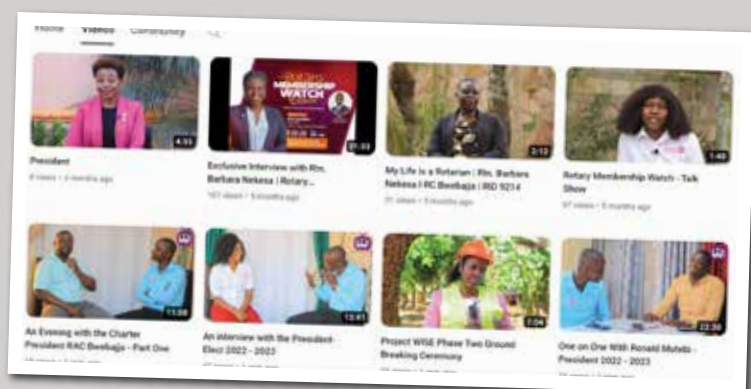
Home Videos Community

4:53
President
6 views • 3 months ago

MEMBERSHIP WATCH
21:53
Exclusive Interview with Rtn. Barbara Nekesa | Rotary...
161 views • 5 months ago

2:12
My Life is a Rotarian | Rtn. Barbara Nekesa | RC Bwebajja | RID 9214
31 views • 5 months ago

1:40
Rotary Membership Watch - Talk Show
67 views • 5 months ago

11:08
An Evening with the Charter President RAC Bwebajja - Part One

13:41
An interview with the President-Elect 2022 - 2023

7:04
Project WISE Phase Two Ground Breaking Ceremony

22:30
One on One With Ronald Mutebi - President 2022 - 2023